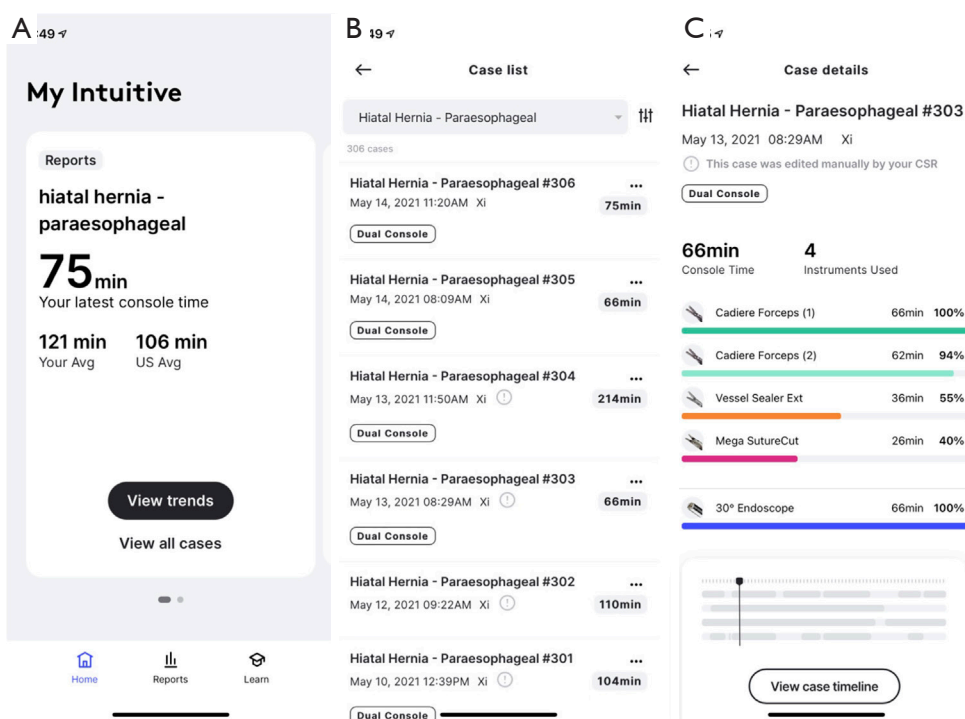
A :49

My Intuitive

Reports

hiatal hernia - paraesophageal

75min
Your latest console time

121 min
Your Avg

106 min
US Avg

View trends

View all cases

Home
Reports
Learn

B :49

Case list

Hiatal Hernia - Paraesophageal

306 cases

Hiatal Hernia - Paraesophageal #306
May 14, 2021 11:20AM Xi
75min
Dual Console

Hiatal Hernia - Paraesophageal #305
May 14, 2021 08:09AM Xi
66min
Dual Console

Hiatal Hernia - Paraesophageal #304
May 13, 2021 11:50AM Xi
214min
Dual Console

Hiatal Hernia - Paraesophageal #303
May 13, 2021 08:29AM Xi
66min
Dual Console

Hiatal Hernia - Paraesophageal #302
May 12, 2021 09:22AM Xi
110min

Hiatal Hernia - Paraesophageal #301
May 10, 2021 12:39PM Xi
104min
Dual Console

C

Case details

Hiatal Hernia - Paraesophageal #303
May 13, 2021 08:29AM Xi
This case was edited manually by your CSR
Dual Console

66min
Console Time

4
Instruments Used

Cadiere Forceps (1) 66min 100%
Cadiere Forceps (2) 62min 94%
Vessel Sealer Ext 36min 55%
Mega SutureCut 26min 40%
30° Endoscope 66min 100%

View case timeline